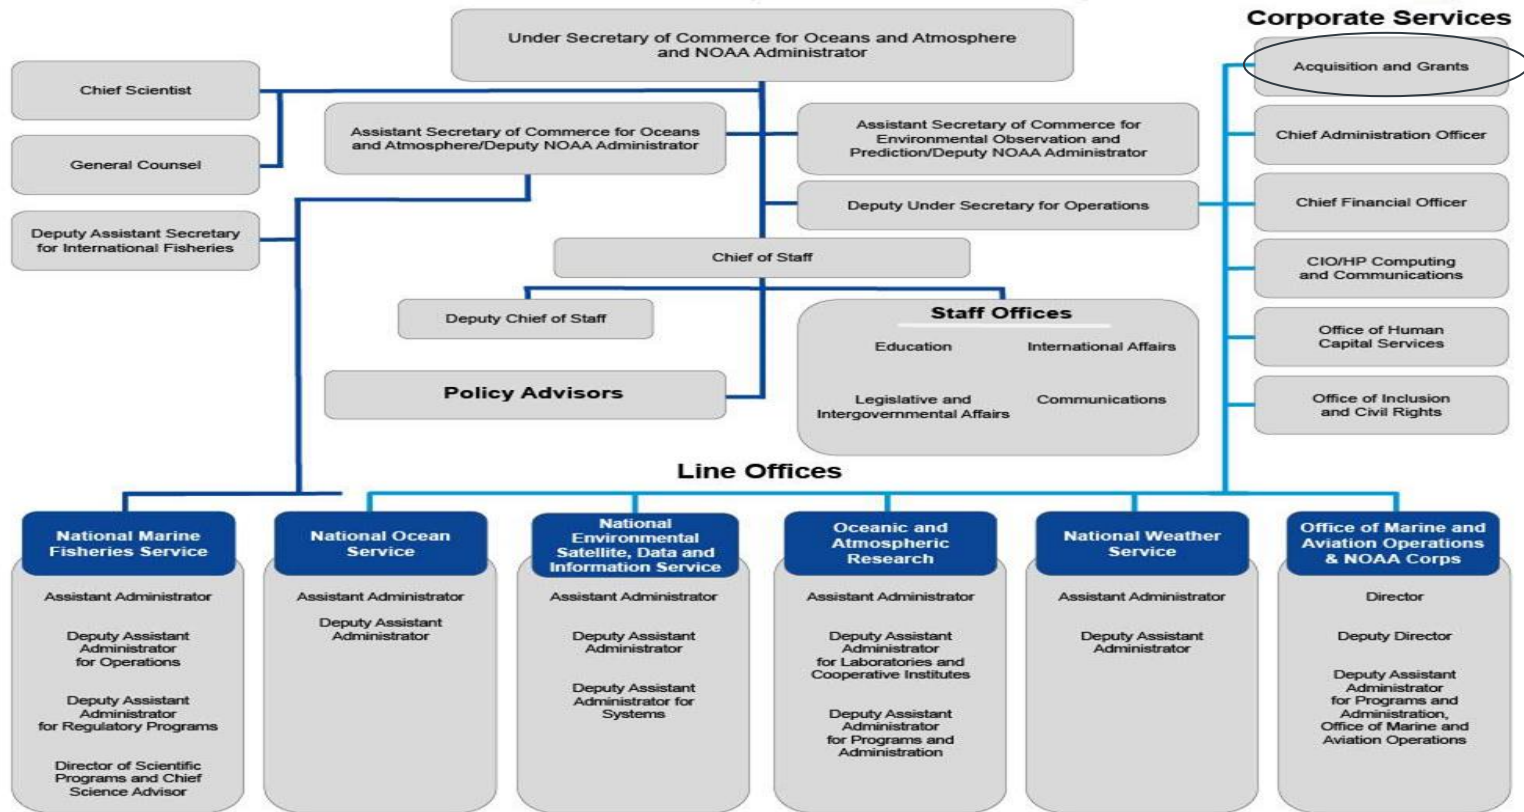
Under Secretary of Commerce for Oceans and Atmosphere and NOAA Administrator

Corporate Services

Acquisition and Grants

Chief Administration Officer

Chief Financial Officer

CIO/HP Computing and Communications

Office of Human Capital Services

Office of Inclusion and Civil Rights

Chief Scientist

General Counsel

Deputy Assistant Secretary for International Fisheries

Assistant Secretary of Commerce for Oceans and Atmosphere/Deputy NOAA Administrator

Assistant Secretary of Commerce for Environmental Observation and Prediction/Deputy NOAA Administrator

Deputy Under Secretary for Operations

Chief of Staff

Deputy Chief of Staff

Policy Advisors

Staff Offices

Education

International Affairs

Legislative and Intergovernmental Affairs

Communications

Line Offices

National Marine Fisheries Service

Assistant Administrator

Deputy Assistant Administrator for Operations

Deputy Assistant Administrator for Regulatory Programs

Director of Scientific Programs and Chief Science Advisor

National Ocean Service

Assistant Administrator

Deputy Assistant Administrator

National Environmental Satellite, Data and Information Service

Assistant Administrator

Deputy Assistant Administrator

Deputy Assistant Administrator for Systems

Oceanic and Atmospheric Research

Assistant Administrator

Deputy Assistant Administrator for Laboratories and Cooperative Institutes

Deputy Assistant Administrator for Programs and Administration

National Weather Service

Assistant Administrator

Deputy Assistant Administrator

Office of Marine and Aviation Operations & NOAA Corps

Director

Deputy Director

Deputy Assistant Administrator for Programs and Administration, Office of Marine and Aviation Operations